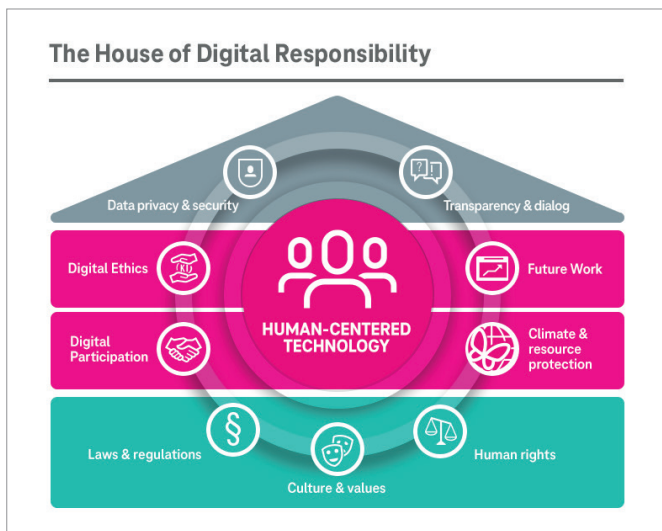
The House of Digital Responsibility

Data privacy & security

Transparency & dialog

Digital Ethics

HUMAN-CENTERED TECHNOLOGY

Future Work

Digital Participation

Climate & resource protection

Laws & regulations

Culture & values

Human rights